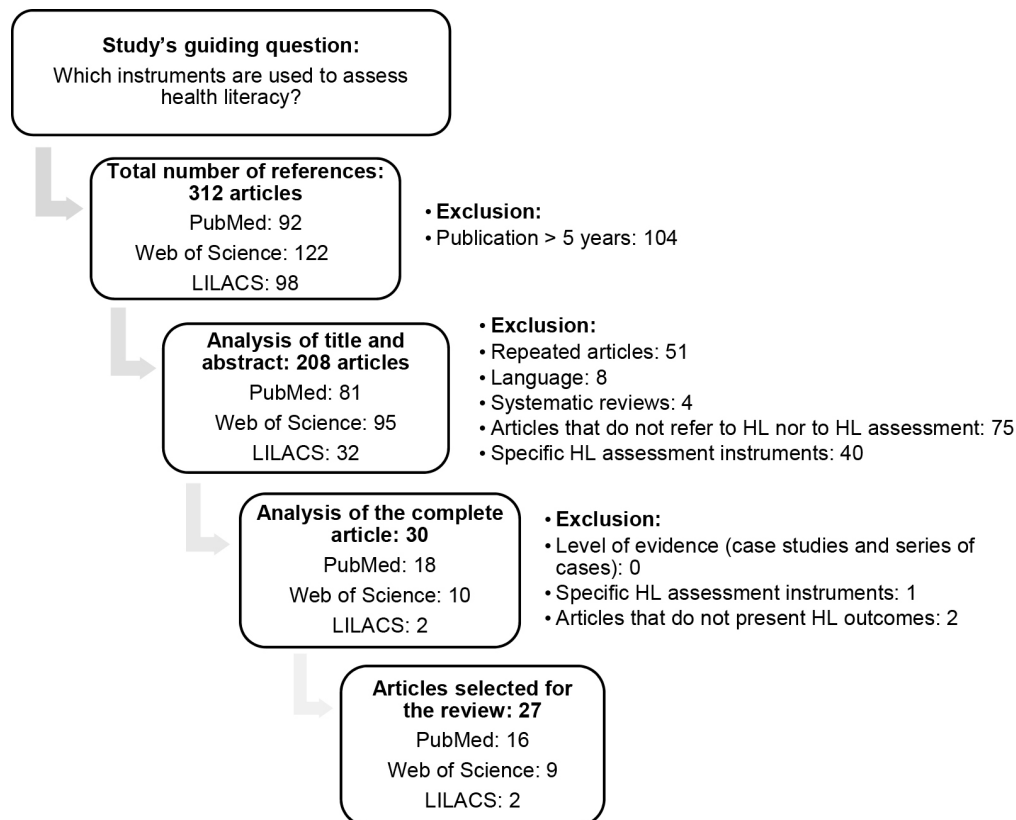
**Study's guiding question:**
Which instruments are used to assess health literacy?

**Total number of references: 312 articles**
PubMed: 92
Web of Science: 122
LILACS: 98

• **Exclusion:**
• Publication > 5 years: 104

**Analysis of title and abstract: 208 articles**
PubMed: 81
Web of Science: 95
LILACS: 32

• **Exclusion:**
• Repeated articles: 51
• Language: 8
• Systematic reviews: 4
• Articles that do not refer to HL nor to HL assessment: 75
• Specific HL assessment instruments: 40

**Analysis of the complete article: 30**
PubMed: 18
Web of Science: 10
LILACS: 2

• **Exclusion:**
• Level of evidence (case studies and series of cases): 0
• Specific HL assessment instruments: 1
• Articles that do not present HL outcomes: 2

**Articles selected for the review: 27**
PubMed: 16
Web of Science: 9
LILACS: 2